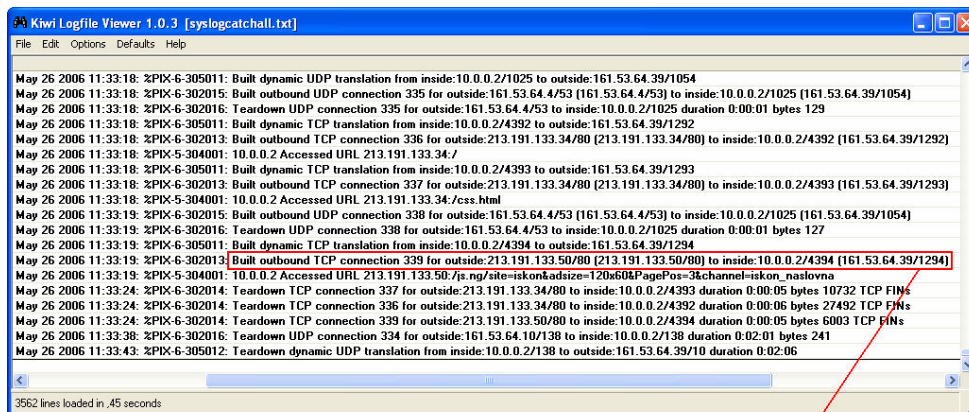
Kiwi Logfile Viewer 1.0.3 [syslogcatchall.txt]

File Edit Options Defaults Help

May 26 2006 11:33:18: %PIX-6-305011: Built dynamic UDP translation from inside:10.0.0.2/1025 to outside:161.53.64.39/1054
May 26 2006 11:33:18: %PIX-6-302015: Built outbound UDP connection 335 for outside:161.53.64.4/53 (161.53.64.4/53) to inside:10.0.0.2/1025 (161.53.64.39/1054)
May 26 2006 11:33:18: %PIX-6-302016: Teardown UDP connection 335 for outside:161.53.64.4/53 to inside:10.0.0.2/1025 duration 0:00:01 bytes 129
May 26 2006 11:33:18: %PIX-6-305011: Built dynamic TCP translation from inside:10.0.0.2/4392 to outside:161.53.64.39/1292
May 26 2006 11:33:18: %PIX-6-302013: Built outbound TCP connection 336 for outside:213.191.133.34/80 (213.191.133.34/80) to inside:10.0.0.2/4392 (161.53.64.39/1292)
May 26 2006 11:33:18: %PIX-5-304001: 10.0.0.2 Accessed URL 213.191.133.34:/
May 26 2006 11:33:18: %PIX-6-305011: Built dynamic TCP translation from inside:10.0.0.2/4393 to outside:161.53.64.39/1293
May 26 2006 11:33:18: %PIX-6-302013: Built outbound TCP connection 337 for outside:213.191.133.34/80 (213.191.133.34/80) to inside:10.0.0.2/4393 (161.53.64.39/1293)
May 26 2006 11:33:18: %PIX-5-304001: 10.0.0.2 Accessed URL 213.191.133.34:/css.html
May 26 2006 11:33:19: %PIX-6-302015: Built outbound UDP connection 338 for outside:161.53.64.4/53 (161.53.64.4/53) to inside:10.0.0.2/1025 (161.53.64.39/1054)
May 26 2006 11:33:19: %PIX-6-302016: Teardown UDP connection 338 for outside:161.53.64.4/53 to inside:10.0.0.2/1025 duration 0:00:01 bytes 127
May 26 2006 11:33:19: %PIX-6-305011: Built dynamic TCP translation from inside:10.0.0.2/4394 to outside:161.53.64.39/1294
May 26 2006 11:33:19: %PIX-6-302013: Built outbound TCP connection 339 for outside:213.191.133.50/80 (213.191.133.50/80) to inside:10.0.0.2/4394 (161.53.64.39/1294)
May 26 2006 11:33:19: %PIX-5-304001: 10.0.0.2 Accessed URL 213.191.133.50:/js.ng/site=iskon&adsize=120x60&PagePos=3&channel=iskon_naslovna
May 26 2006 11:33:24: %PIX-6-302014: Teardown TCP connection 337 for outside:213.191.133.34/80 to inside:10.0.0.2/4393 duration 0:00:05 bytes 10732 TCP FINs
May 26 2006 11:33:24: %PIX-6-302014: Teardown TCP connection 336 for outside:213.191.133.34/80 to inside:10.0.0.2/4392 duration 0:00:06 bytes 27492 TCP FINs
May 26 2006 11:33:24: %PIX-6-302014: Teardown TCP connection 339 for outside:213.191.133.50/80 to inside:10.0.0.2/4394 duration 0:00:05 bytes 6003 TCP FINs
May 26 2006 11:33:38: %PIX-6-302016: Teardown UDP connection 334 for outside:161.53.64.10/138 to inside:10.0.0.2/138 duration 0:02:01 bytes 241
May 26 2006 11:33:43: %PIX-6-305012: Teardown dynamic UDP translation from inside:10.0.0.2/138 to outside:161.53.64.39/10 duration 0:02:06

3562 lines loaded in ,45 seconds